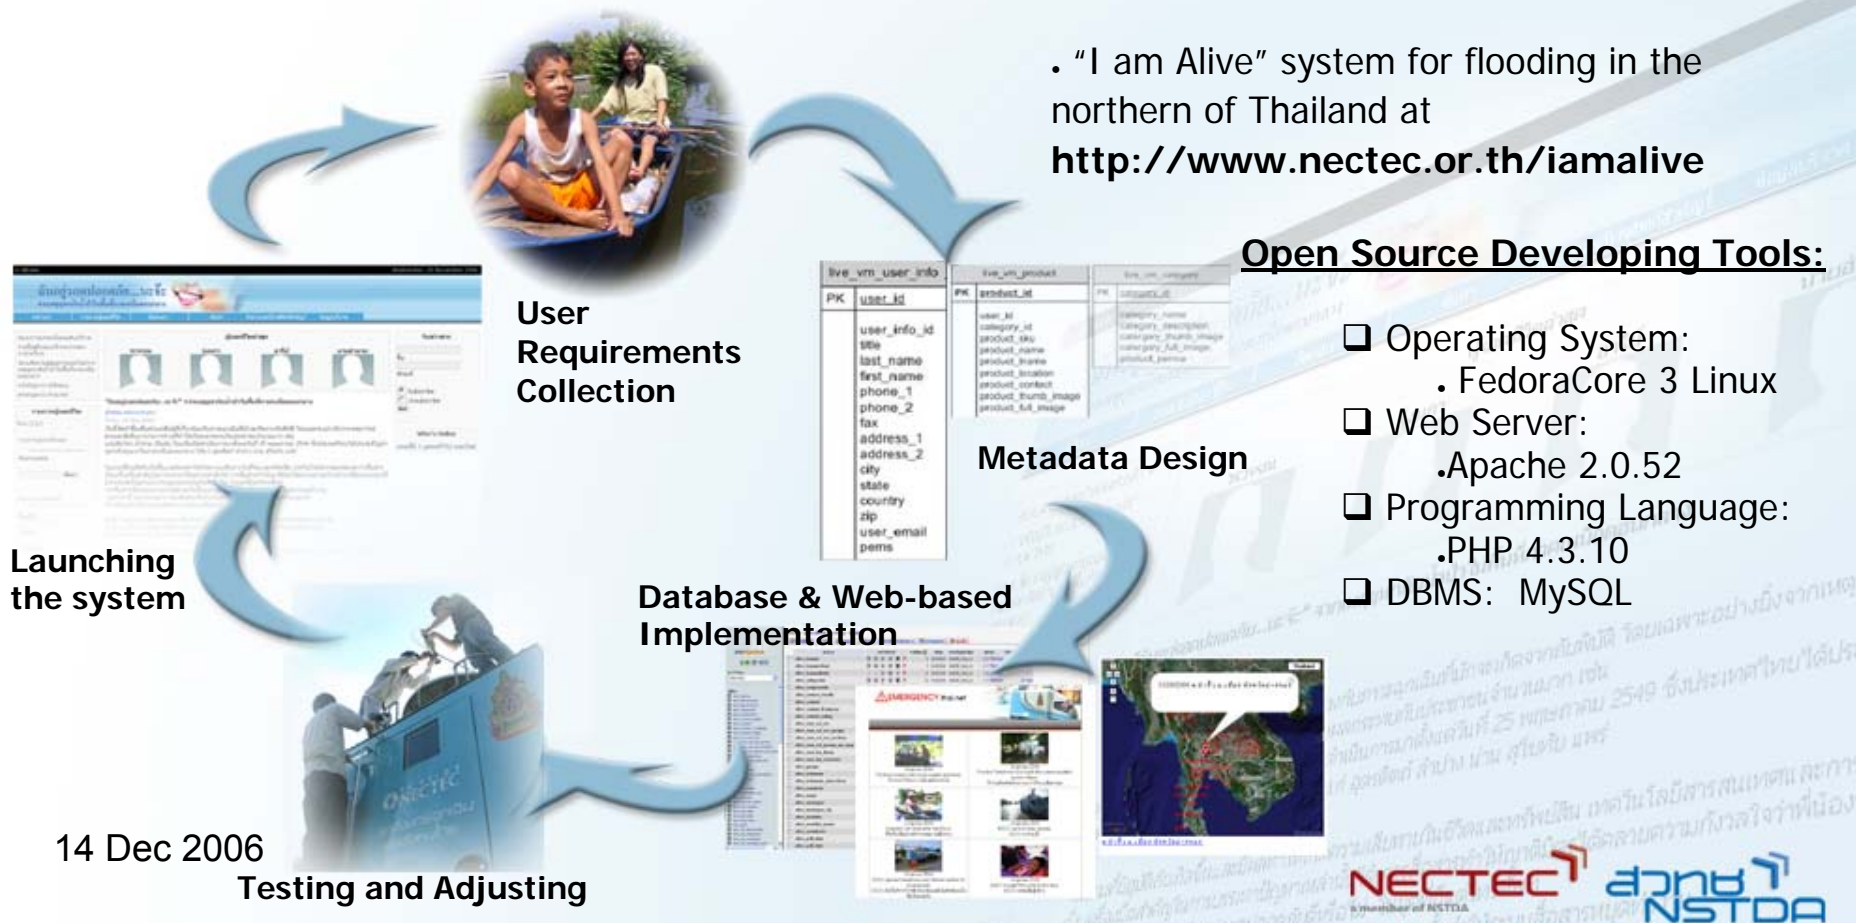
. "I am Alive" system for flooding in the northern of Thailand at
**http://www.nectec.or.th/iamalive**

**Open Source Developing Tools:**

❑ Operating System:
. FedoraCore 3 Linux
❑ Web Server:
.Apache 2.0.52
❑ Programming Language:
.PHP 4.3.10
❑ DBMS: MySQL

User Requirements Collection

live_vm_user_info
PK user_id
user_info_id
title
last_name
first_name
phone_1
phone_2
fax
address_1
address_2
city
state
country
zip
user_email
perms

live_vm_product
PK product_id
user_id
category_id
product_sku
product_name
product_thumb_image
product_full_image

live_vm_category
PK category_id
category_name
category_description

Metadata Design

Launching the system

Database & Web-based Implementation

EMERGENCY

14 Dec 2006

Testing and Adjusting

NECTEC
a member of NSTDA
สวทช NSTDA